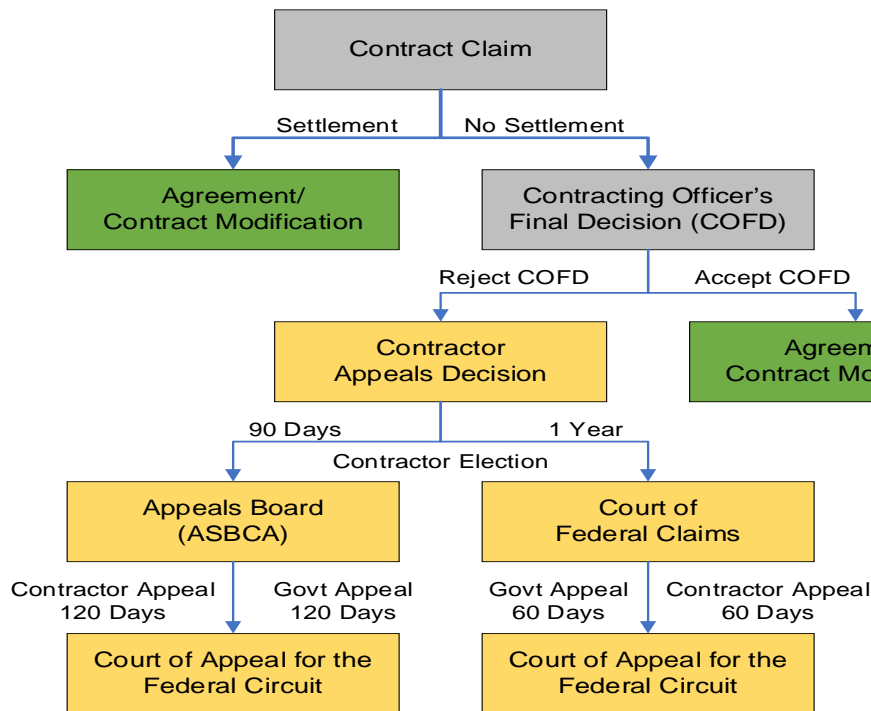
Contract Claim

Settlement

No Settlement

Agreement/ Contract Modification

Contracting Officer's Final Decision (COFD)

Reject COFD

Accept COFD

Contractor Appeals Decision

Agreem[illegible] Contract Mo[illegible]

90 Days

1 Year

Contractor Election

Appeals Board (ASBCA)

Court of Federal Claims

Contractor Appeal 120 Days

Govt Appeal 120 Days

Govt Appeal 60 Days

Contractor Appeal 60 Days

Court of Appeal for the Federal Circuit

Court of Appeal for the Federal Circuit